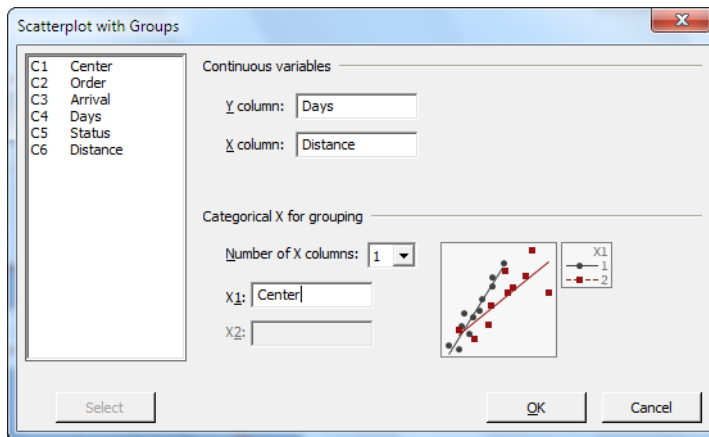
Scatterplot with Groups

C1 Center
C2 Order
C3 Arrival
C4 Days
C5 Status
C6 Distance

Continuous variables

Y column: Days

X column: Distance

Categorical X for grouping

Number of X columns: 1

X1: Center

X2:

X1
1
2

Select

OK

Cancel